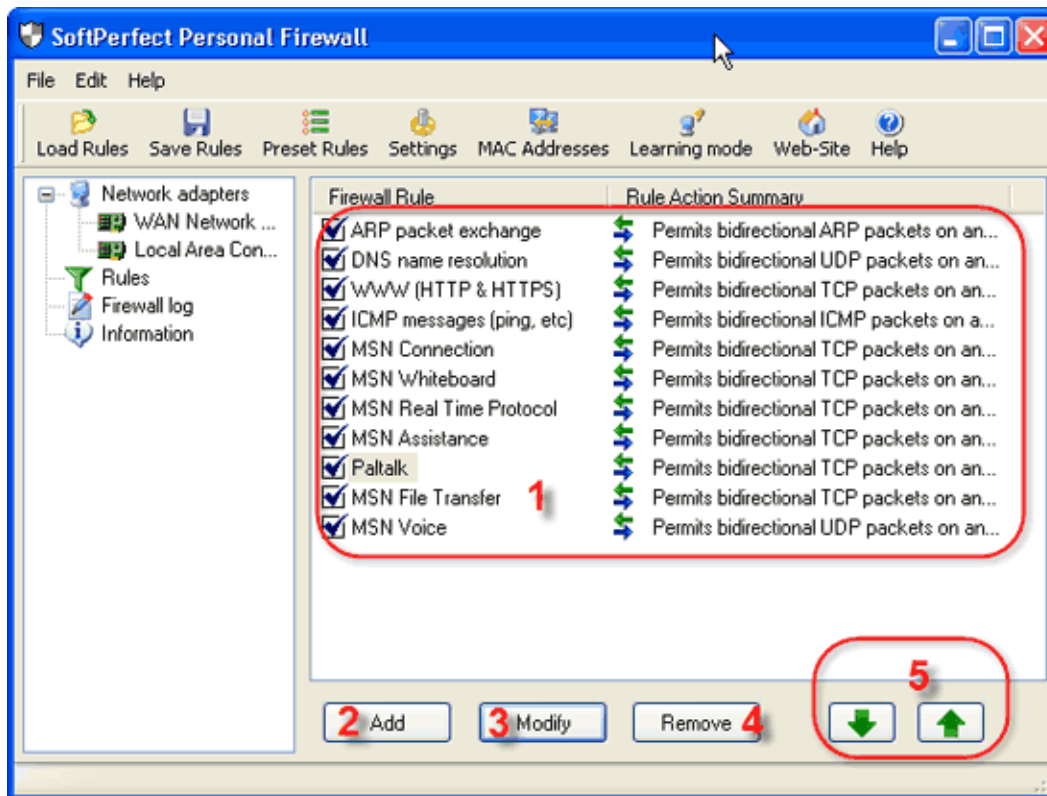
SoftPerfect Personal Firewall

File Edit Help

Load Rules Save Rules Preset Rules Settings MAC Addresses Learning mode Web-Site Help

Network adapters
WAN Network ...
Local Area Con...
Rules
Firewall log
Information

| Firewall Rule | Rule Action Summary |
|---|---|
| ARP packet exchange | Permits bidirectional ARP packets on an... |
| DNS name resolution | Permits bidirectional UDP packets on an... |
| WWW (HTTP & HTTPS) | Permits bidirectional TCP packets on an... |
| ICMP messages (ping, etc) | Permits bidirectional ICMP packets on a... |
| MSN Connection | Permits bidirectional TCP packets on an... |
| MSN Whiteboard | Permits bidirectional TCP packets on an... |
| MSN Real Time Protocol | Permits bidirectional TCP packets on an... |
| MSN Assistance | Permits bidirectional TCP packets on an... |
| Paltalk | Permits bidirectional TCP packets on an... |
| MSN File Transfer | Permits bidirectional TCP packets on an... |
| MSN Voice | Permits bidirectional UDP packets on an... |

1

5

2 Add 3 Modify Remove 4